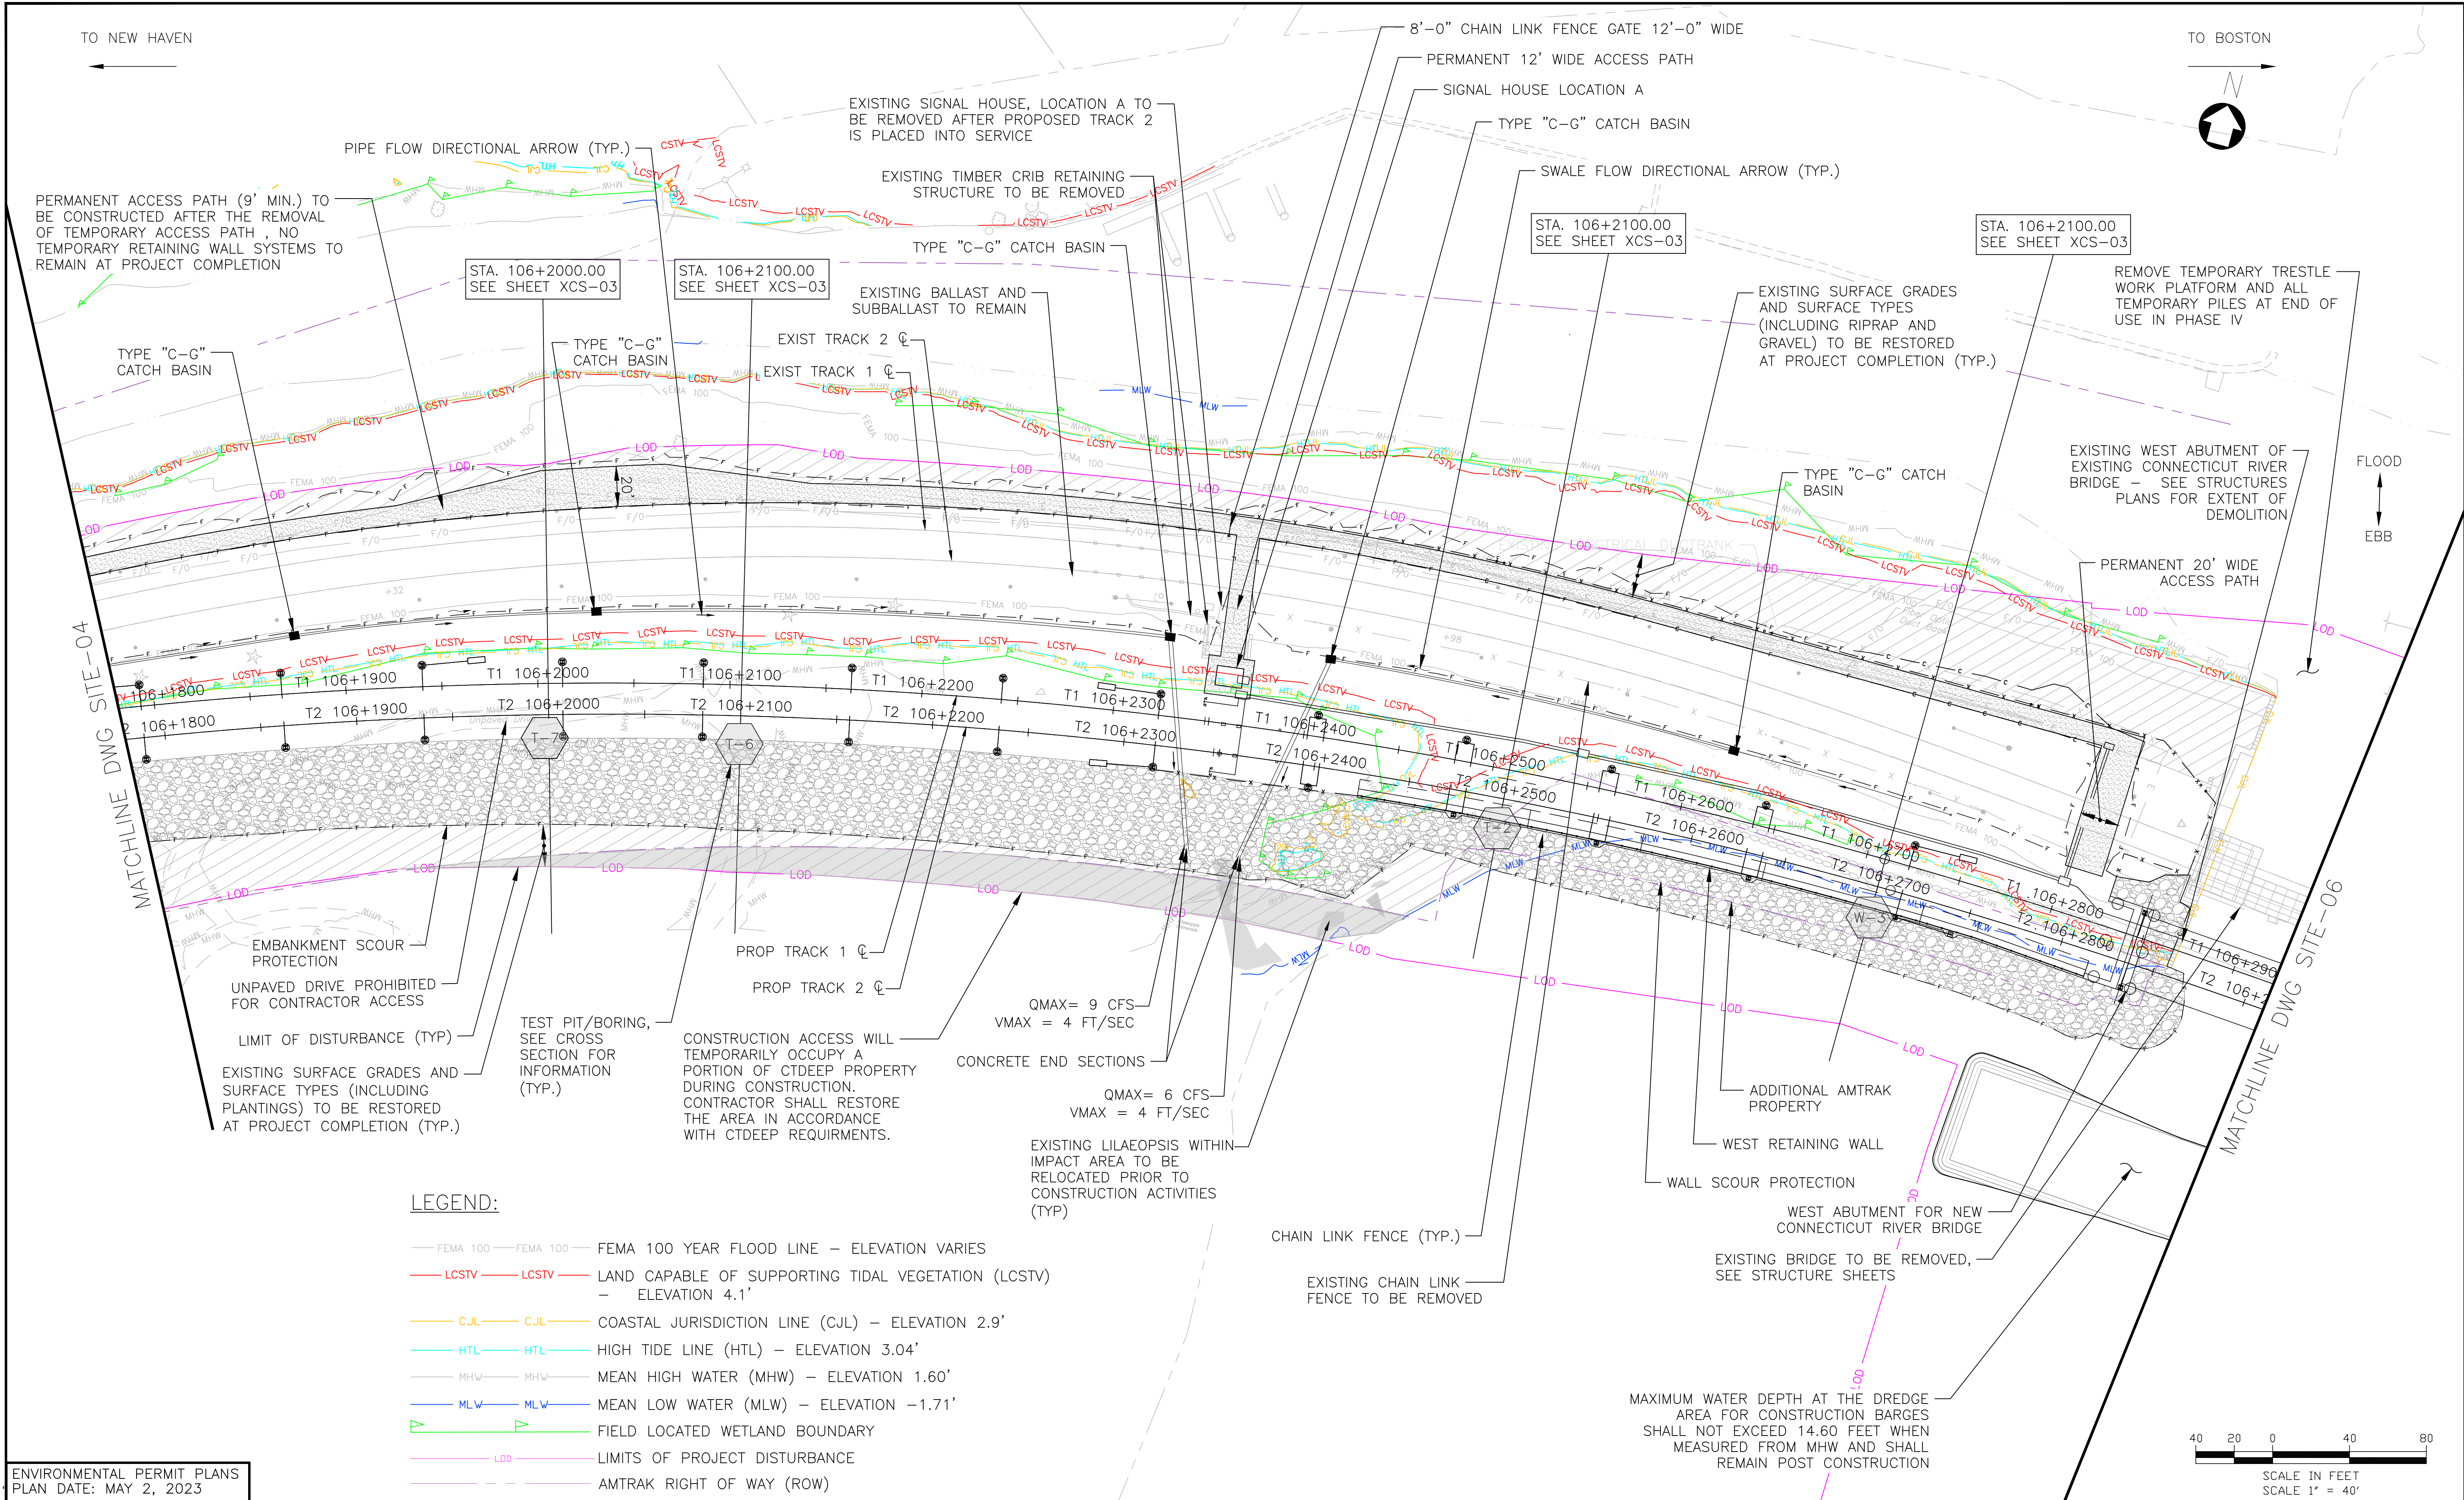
TO NEW HAVEN

TO BOSTON

N

8'–0" CHAIN LINK FENCE GATE 12'–0" WIDE

PERMANENT 12' WIDE ACCESS PATH

SIGNAL HOUSE LOCATION A

TYPE "C–G" CATCH BASIN

SWALE FLOW DIRECTIONAL ARROW (TYP.)

EXISTING SIGNAL HOUSE, LOCATION A TO BE REMOVED AFTER PROPOSED TRACK 2 IS PLACED INTO SERVICE

PIPE FLOW DIRECTIONAL ARROW (TYP.)

EXISTING TIMBER CRIB RETAINING STRUCTURE TO BE REMOVED

PERMANENT ACCESS PATH (9' MIN.) TO BE CONSTRUCTED AFTER THE REMOVAL OF TEMPORARY ACCESS PATH , NO TEMPORARY RETAINING WALL SYSTEMS TO REMAIN AT PROJECT COMPLETION

TYPE "C–G" CATCH BASIN

STA. 106+2000.00
SEE SHEET XCS–03

STA. 106+2100.00
SEE SHEET XCS–03

STA. 106+2100.00
SEE SHEET XCS–03

STA. 106+2100.00
SEE SHEET XCS–03

EXISTING BALLAST AND SUBBALLAST TO REMAIN

REMOVE TEMPORARY TRESTLE WORK PLATFORM AND ALL TEMPORARY PILES AT END OF USE IN PHASE IV

EXISTING SURFACE GRADES AND SURFACE TYPES (INCLUDING RIPRAP AND GRAVEL) TO BE RESTORED AT PROJECT COMPLETION (TYP.)

TYPE "C–G" CATCH BASIN

TYPE "C–G" CATCH BASIN

EXIST TRACK 2 ℄

EXIST TRACK 1 ℄

EXISTING WEST ABUTMENT OF EXISTING CONNECTICUT RIVER BRIDGE – SEE STRUCTURES PLANS FOR EXTENT OF DEMOLITION

FLOOD

EBB

TYPE "C–G" CATCH BASIN

PERMANENT 20' WIDE ACCESS PATH

20'

T1 106+1800
T1 106+1900
T1 106+2000
T1 106+2100
T1 106+2200
T1 106+2300
T1 106+2400
T1 106+2500
T1 106+2600
T1 106+2700
T1 106+2800
T1 106+2900
T2 106+1800
T2 106+1900
T2 106+2000
T2 106+2100
T2 106+2200
T2 106+2300
T2 106+2400
T2 106+2500
T2 106+2600
T2 106+2700
T2 106+2800
T2 106+2

T–7
T–6
T–2
W–3

MATCHLINE DWG SITE–04

MATCHLINE DWG SITE–06

EMBANKMENT SCOUR PROTECTION

UNPAVED DRIVE PROHIBITED FOR CONTRACTOR ACCESS

LIMIT OF DISTURBANCE (TYP)

EXISTING SURFACE GRADES AND SURFACE TYPES (INCLUDING PLANTINGS) TO BE RESTORED AT PROJECT COMPLETION (TYP.)

TEST PIT/BORING, SEE CROSS SECTION FOR INFORMATION (TYP.)

CONSTRUCTION ACCESS WILL TEMPORARILY OCCUPY A PORTION OF CTDEEP PROPERTY DURING CONSTRUCTION. CONTRACTOR SHALL RESTORE THE AREA IN ACCORDANCE WITH CTDEEP REQUIRMENTS.

PROP TRACK 1 ℄

PROP TRACK 2 ℄

QMAX= 9 CFS
VMAX = 4 FT/SEC

CONCRETE END SECTIONS

QMAX= 6 CFS
VMAX = 4 FT/SEC

EXISTING LILAEOPSIS WITHIN IMPACT AREA TO BE RELOCATED PRIOR TO CONSTRUCTION ACTIVITIES (TYP)

ADDITIONAL AMTRAK PROPERTY

WEST RETAINING WALL

WALL SCOUR PROTECTION

CHAIN LINK FENCE (TYP.)

WEST ABUTMENT FOR NEW CONNECTICUT RIVER BRIDGE

EXISTING BRIDGE TO BE REMOVED, SEE STRUCTURE SHEETS

EXISTING CHAIN LINK FENCE TO BE REMOVED

MAXIMUM WATER DEPTH AT THE DREDGE AREA FOR CONSTRUCTION BARGES SHALL NOT EXCEED 14.60 FEET WHEN MEASURED FROM MHW AND SHALL REMAIN POST CONSTRUCTION

LEGEND:

FEMA 100 FEMA 100 FEMA 100 YEAR FLOOD LINE – ELEVATION VARIES

LCSTV LCSTV LAND CAPABLE OF SUPPORTING TIDAL VEGETATION (LCSTV) – ELEVATION 4.1'

CJL CJL COASTAL JURISDICTION LINE (CJL) – ELEVATION 2.9'

HTL HTL HIGH TIDE LINE (HTL) – ELEVATION 3.04'

MHW MHW MEAN HIGH WATER (MHW) – ELEVATION 1.60'

MLW MLW MEAN LOW WATER (MLW) – ELEVATION –1.71'

FIELD LOCATED WETLAND BOUNDARY

LOD LIMITS OF PROJECT DISTURBANCE

AMTRAK RIGHT OF WAY (ROW)

40 20 0 40 80
SCALE IN FEET
SCALE 1" = 40'

ENVIRONMENTAL PERMIT PLANS
PLAN DATE: MAY 2, 2023